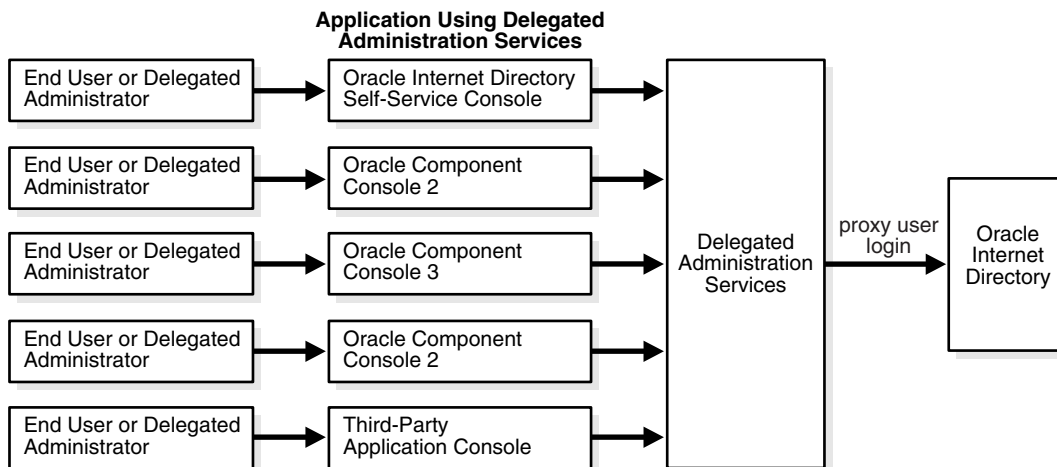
Application Using Delegated Administration Services

End User or Delegated Administrator

Oracle Internet Directory Self-Service Console

End User or Delegated Administrator

Oracle Component Console 2

End User or Delegated Administrator

Oracle Component Console 3

End User or Delegated Administrator

Oracle Component Console 2

End User or Delegated Administrator

Third-Party Application Console

Delegated Administration Services

proxy user login

Oracle Internet Directory